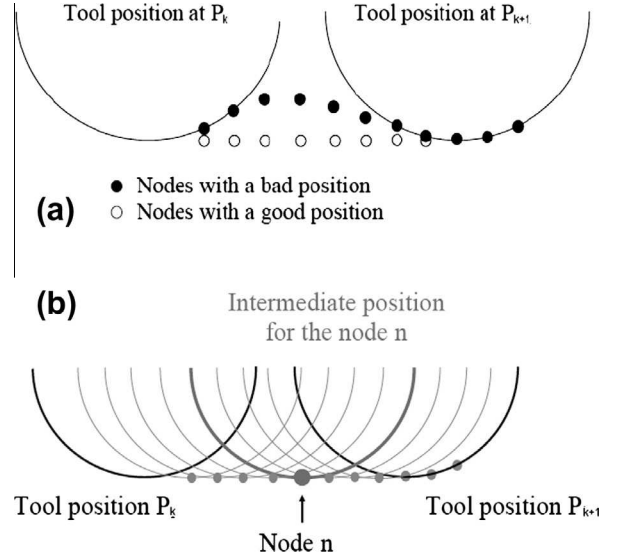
Tool position at $P_k$

Tool position at $P_{k+1}$

● Nodes with a bad position

○ Nodes with a good position

(a)

(b)

Intermediate position for the node n

Tool position $P_k$

Tool position $P_{k+1}$

Node n